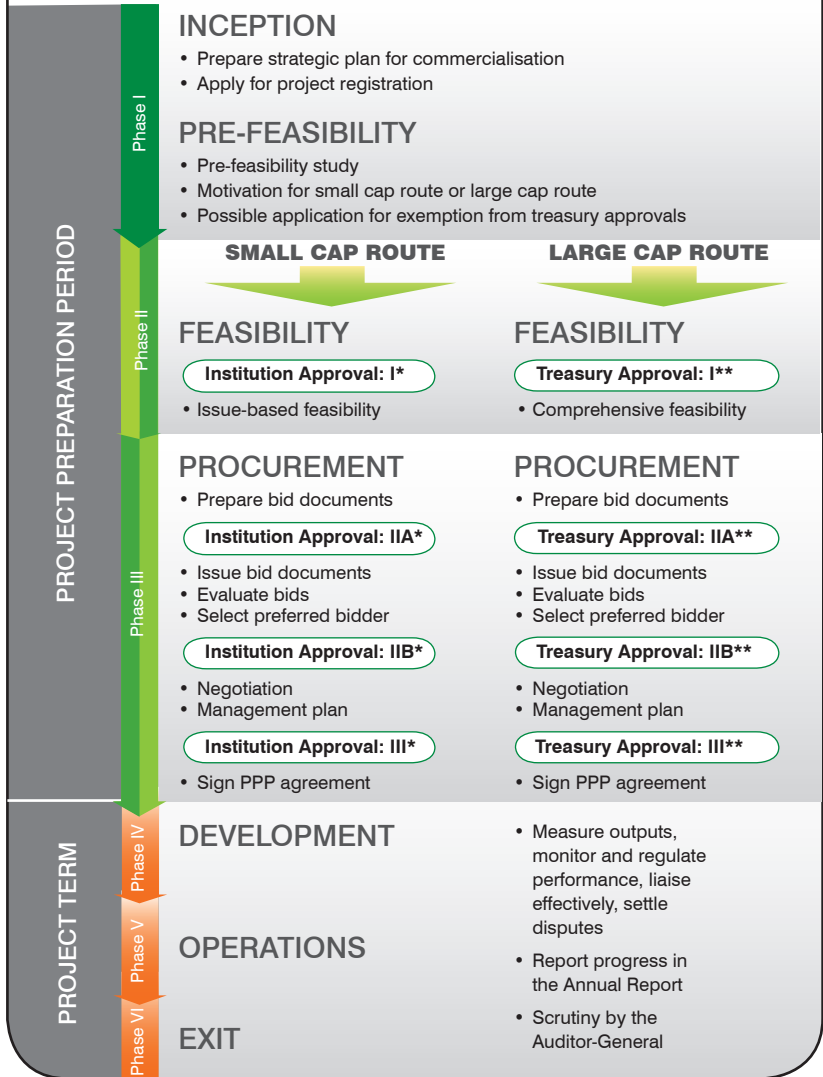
PROJECT PREPARATION PERIOD

Phase I

INCEPTION
• Prepare strategic plan for commercialisation
• Apply for project registration

PRE-FEASIBILITY
• Pre-feasibility study
• Motivation for small cap route or large cap route
• Possible application for exemption from treasury approvals

Phase II

SMALL CAP ROUTE

FEASIBILITY
Institution Approval: I*
• Issue-based feasibility

LARGE CAP ROUTE

FEASIBILITY
Treasury Approval: I**
• Comprehensive feasibility

Phase III

PROCUREMENT
• Prepare bid documents
Institution Approval: IIA*
• Issue bid documents
• Evaluate bids
• Select preferred bidder
Institution Approval: IIB*
• Negotiation
• Management plan
Institution Approval: III*
• Sign PPP agreement

PROCUREMENT
• Prepare bid documents
Treasury Approval: IIA**
• Issue bid documents
• Evaluate bids
• Select preferred bidder
Treasury Approval: IIB**
• Negotiation
• Management plan
Treasury Approval: III**
• Sign PPP agreement

PROJECT TERM

Phase IV
DEVELOPMENT

Phase V
OPERATIONS

Phase VI
EXIT

• Measure outputs, monitor and regulate performance, liaise effectively, settle disputes
• Report progress in the Annual Report
• Scrutiny by the Auditor-General